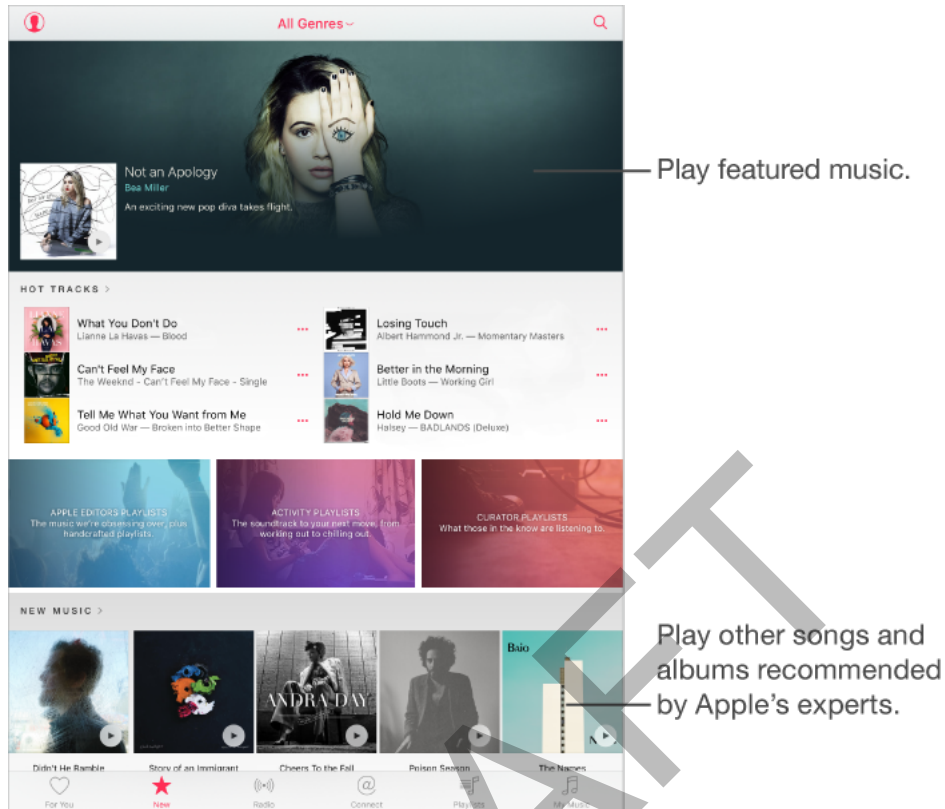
All Genres

Not an Apology
Bea Miller
An exciting new pop diva takes flight.

Play featured music.

HOT TRACKS >

What You Don't Do
Lianne La Havas — Blood

Can't Feel My Face
The Weeknd - Can't Feel My Face - Single

Tell Me What You Want from Me
Good Old War — Broken into Better Shape

Losing Touch
Albert Hammond Jr. — Momentary Masters

Better in the Morning
Little Boots — Working Girl

Hold Me Down
Halsey — BADLANDS (Deluxe)

APPLE EDITORS PLAYLISTS
The music we're obsessing over, plus handcrafted playlists.

ACTIVITY PLAYLISTS
The soundtrack to your next move, from working out to chilling out.

CURATOR PLAYLISTS
What those in the know are listening to.

NEW MUSIC >

ANDRA DAY

Baio

Didn't He Ramble

Story of an Immigrant

Cheers To the Fall

Poison Season

The Names

Play other songs and albums recommended by Apple's experts.

For You

New

Radio

Connect

Playlists

My Music